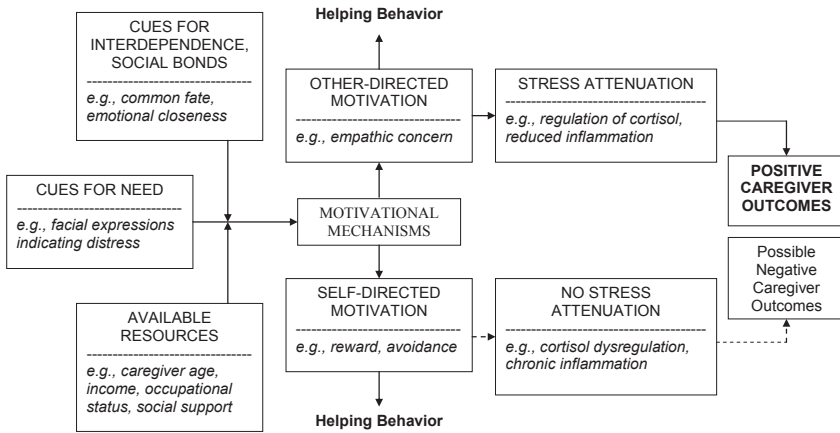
Helping Behavior

CUES FOR INTERDEPENDENCE, SOCIAL BONDS
e.g., common fate, emotional closeness

OTHER-DIRECTED MOTIVATION
e.g., empathic concern

STRESS ATTENUATION
e.g., regulation of cortisol, reduced inflammation

POSITIVE CAREGIVER OUTCOMES

CUES FOR NEED
e.g., facial expressions indicating distress

MOTIVATIONAL MECHANISMS

Possible Negative Caregiver Outcomes

AVAILABLE RESOURCES
e.g., caregiver age, income, occupational status, social support

SELF-DIRECTED MOTIVATION
e.g., reward, avoidance

NO STRESS ATTENUATION
e.g., cortisol dysregulation, chronic inflammation

Helping Behavior